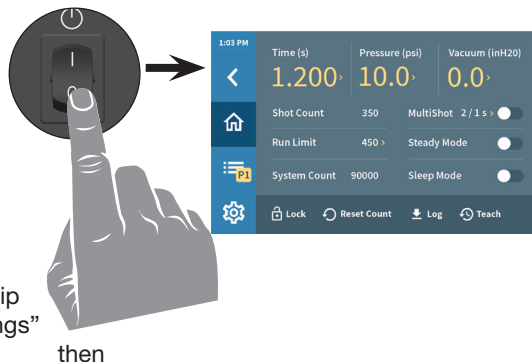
1:03 PM

Time (s)
1.200›

Pressure (psi)
10.0›

Vacuum (inH20)
0.0›

Shot Count 350

MultiShot 2 / 1 s ›

Run Limit 450 ›

Steady Mode

P1

System Count 90000

Sleep Mode

Lock

Reset Count

Log

Teach

ip
ngs"

then